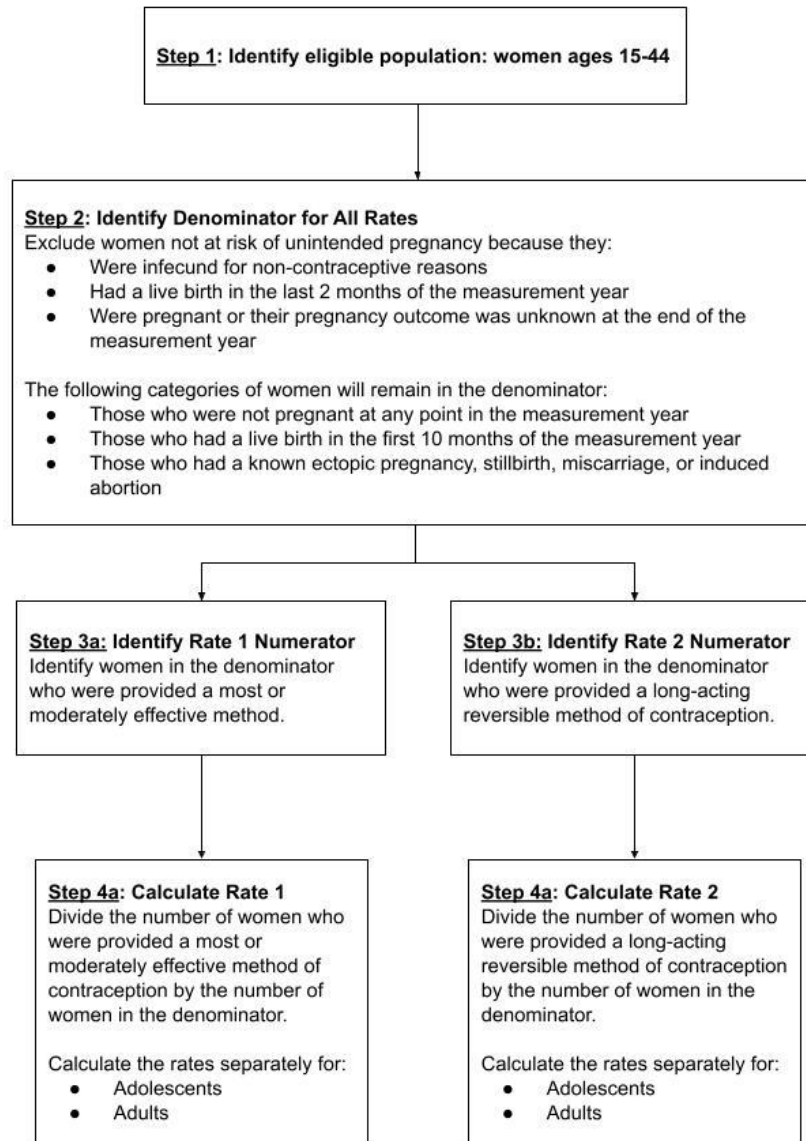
Step 1: Identify eligible population: women ages 15-44

Step 2: Identify Denominator for All Rates
Exclude women not at risk of unintended pregnancy because they:
- Were infecund for non-contraceptive reasons
- Had a live birth in the last 2 months of the measurement year
- Were pregnant or their pregnancy outcome was unknown at the end of the measurement year

The following categories of women will remain in the denominator:
- Those who were not pregnant at any point in the measurement year
- Those who had a live birth in the first 10 months of the measurement year
- Those who had a known ectopic pregnancy, stillbirth, miscarriage, or induced abortion

Step 3a: Identify Rate 1 Numerator
Identify women in the denominator who were provided a most or moderately effective method.

Step 3b: Identify Rate 2 Numerator
Identify women in the denominator who were provided a long-acting reversible method of contraception.

Step 4a: Calculate Rate 1
Divide the number of women who were provided a most or moderately effective method of contraception by the number of women in the denominator.

Calculate the rates separately for:
- Adolescents
- Adults

Step 4a: Calculate Rate 2
Divide the number of women who were provided a long-acting reversible method of contraception by the number of women in the denominator.

Calculate the rates separately for:
- Adolescents
- Adults